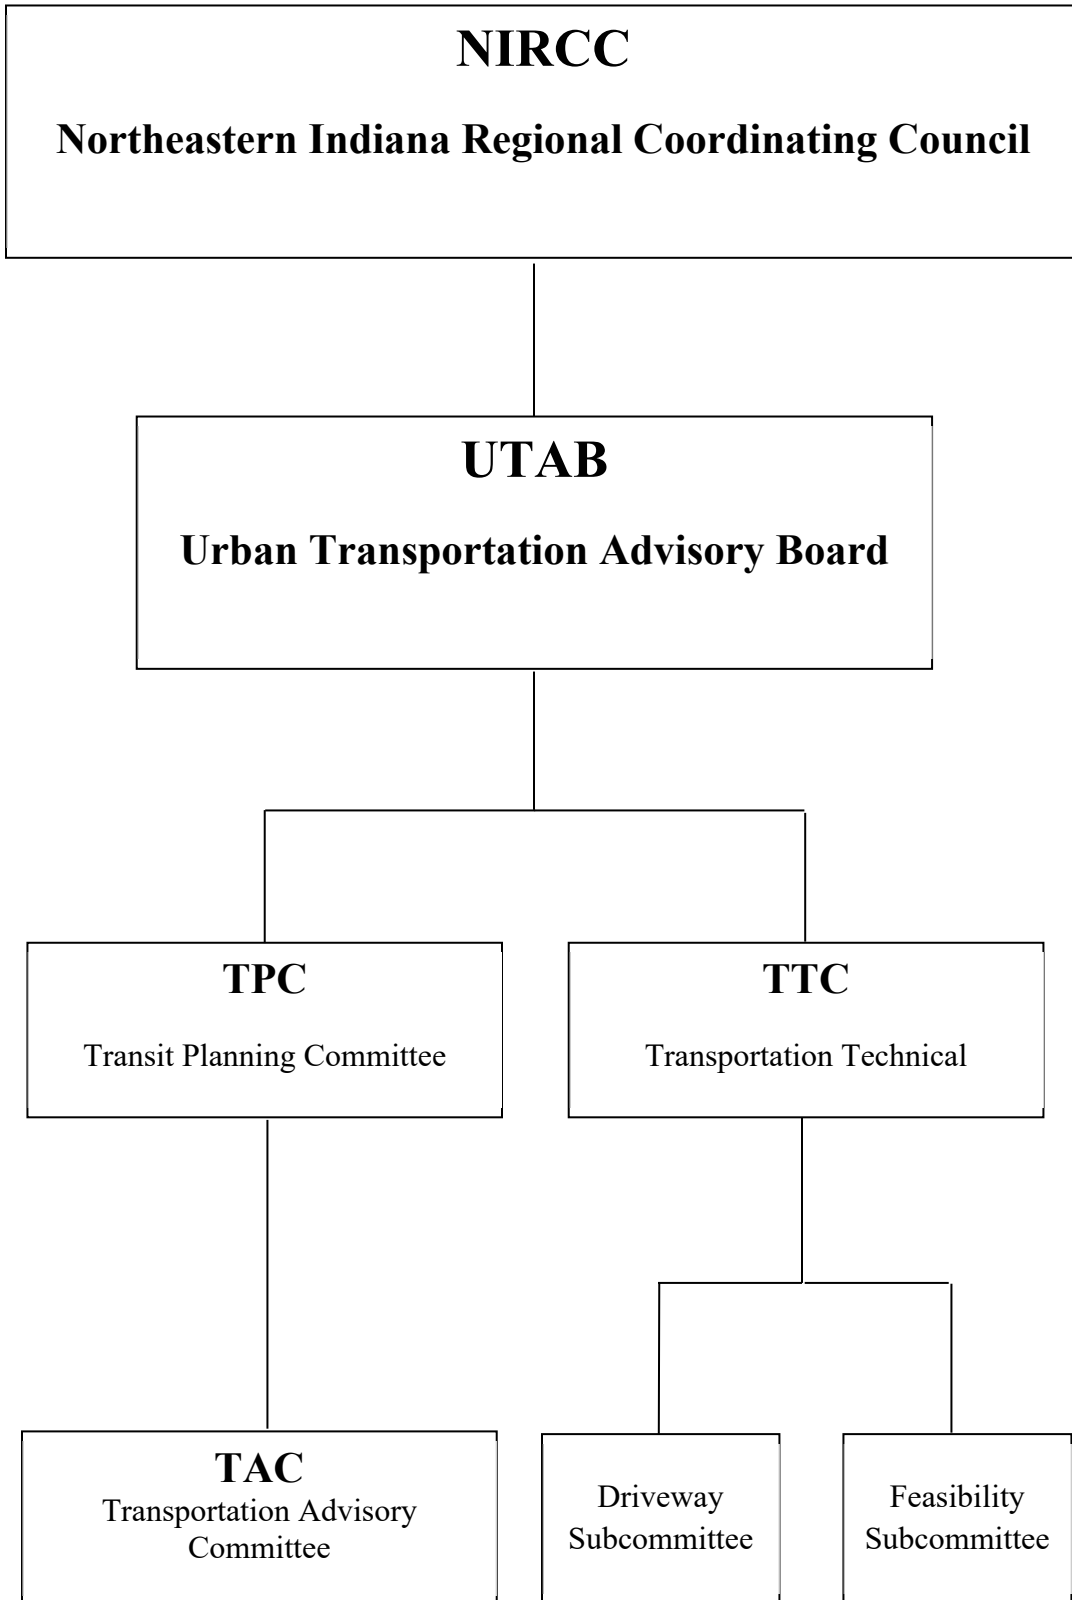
NIRCC

Northeastern Indiana Regional Coordinating Council

UTAB

Urban Transportation Advisory Board

TPC

Transit Planning Committee

TTC

Transportation Technical

TAC

Transportation Advisory Committee

Driveway Subcommittee

Feasibility Subcommittee